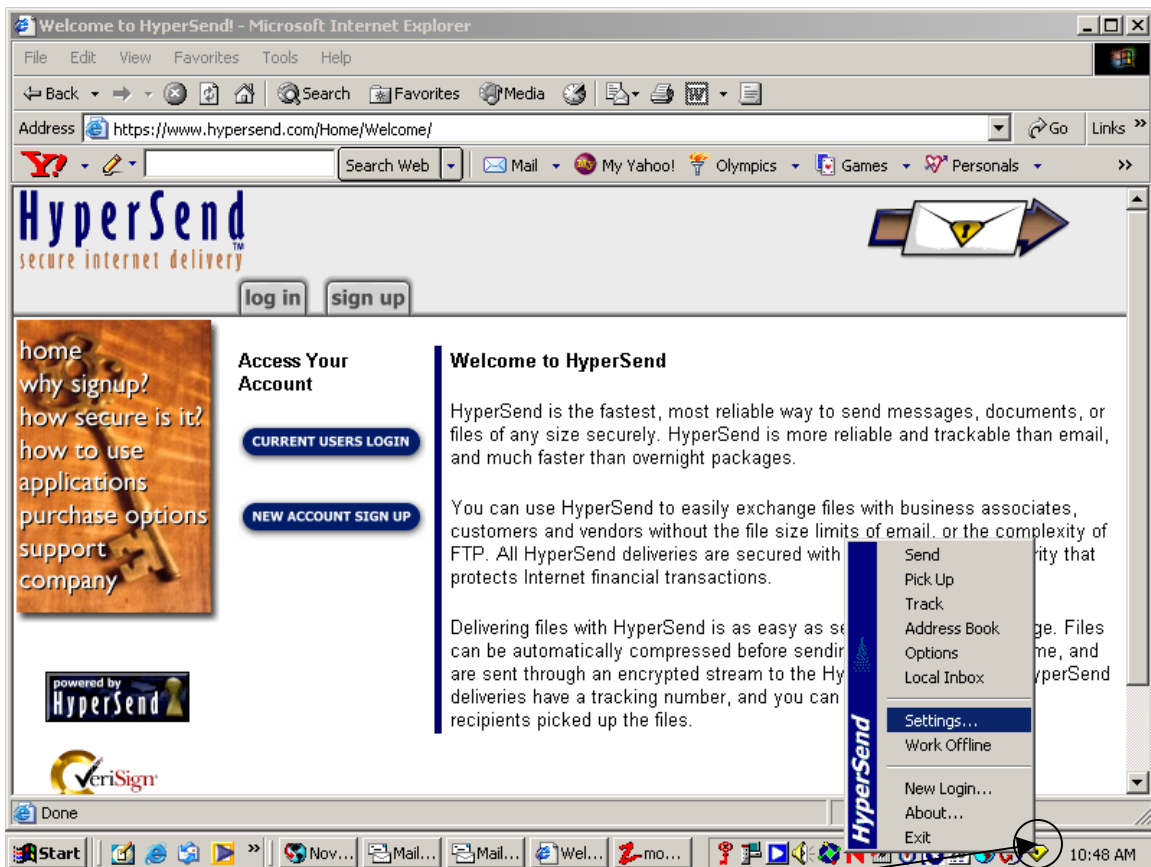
Welcome to HyperSend! - Microsoft Internet Explorer

File Edit View Favorites Tools Help

Back Search Favorites Media

Address https://www.hypersend.com/Home/Welcome/

Go Links »

Y! Search Web Mail My Yahoo! Olympics Games Personals »

HyperSend™
secure internet delivery

log in sign up

home
why signup?
how secure is it?
how to use
applications
purchase options
support
company

Access Your Account

CURRENT USERS LOGIN

NEW ACCOUNT SIGN UP

powered by HyperSend

VeriSign

Welcome to HyperSend

HyperSend is the fastest, most reliable way to send messages, documents, or files of any size securely. HyperSend is more reliable and trackable than email, and much faster than overnight packages.

You can use HyperSend to easily exchange files with business associates, customers and vendors without the file size limits of email, or the complexity of FTP. All HyperSend deliveries are secured with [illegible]rity that protects Internet financial transactions.

Delivering files with HyperSend is as easy as se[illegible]ge. Files can be automatically compressed before sendi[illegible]me, and are sent through an encrypted stream to the Hy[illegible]yperSend deliveries have a tracking number, and you can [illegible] recipients picked up the files.

HyperSend
Send
Pick Up
Track
Address Book
Options
Local Inbox
Settings...
Work Offline
New Login...
About...
Exit

Done

Start Nov... Mail... Mail... Wel... mo... 10:48 AM